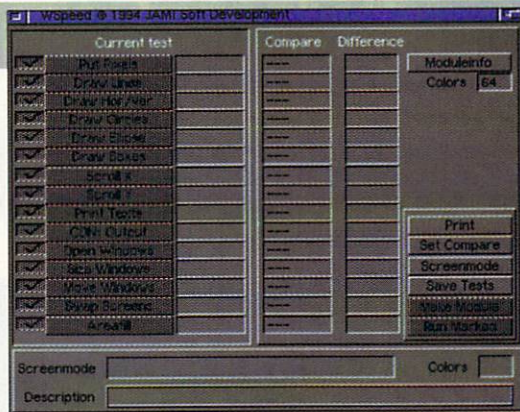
Wbpeed © 1994 JAM! Soft Development

Current test

Put Pixels
Draw Lines
Draw Hor/Ver
Draw Circles
Draw Ellipses
Draw Boxes
Scroll X
Scroll Y
Print Texts
CON: Output
Open Windows
Size Windows
Move Windows
Swap Screens
Areafill

Compare Difference

----
----
----
----
----
----
----
----
----
----
----
----
----
----
----

ModuleInfo
Colors 64

Print
Set Compare
Screenmode
Save Tests
Valid Module
Run Marked

Screenmode
Colors
Description